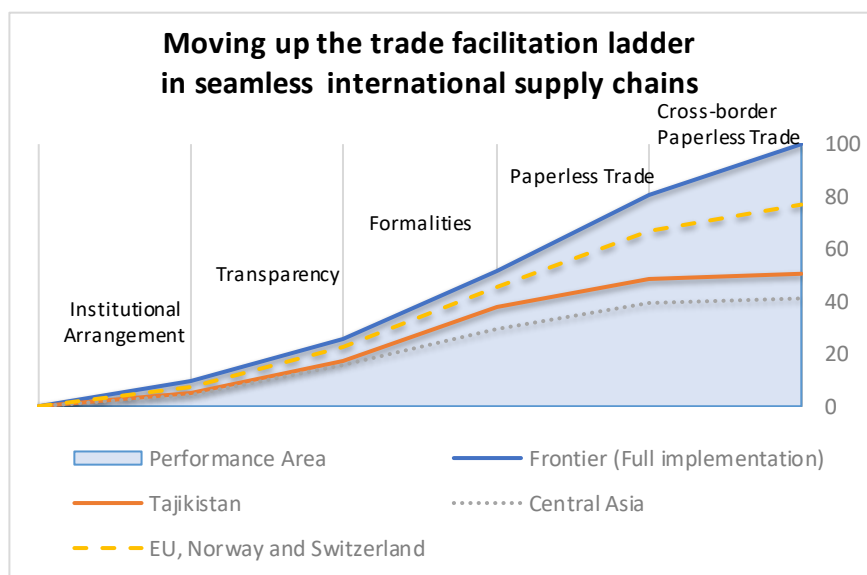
Moving up the trade facilitation ladder in seamless international supply chains

Cross-border Paperless Trade

Paperless Trade

Formalities

Transparency

Institutional Arrangement

100
80
60
40
20
0

Performance Area
Frontier (Full implementation)
Tajikistan
Central Asia
EU, Norway and Switzerland